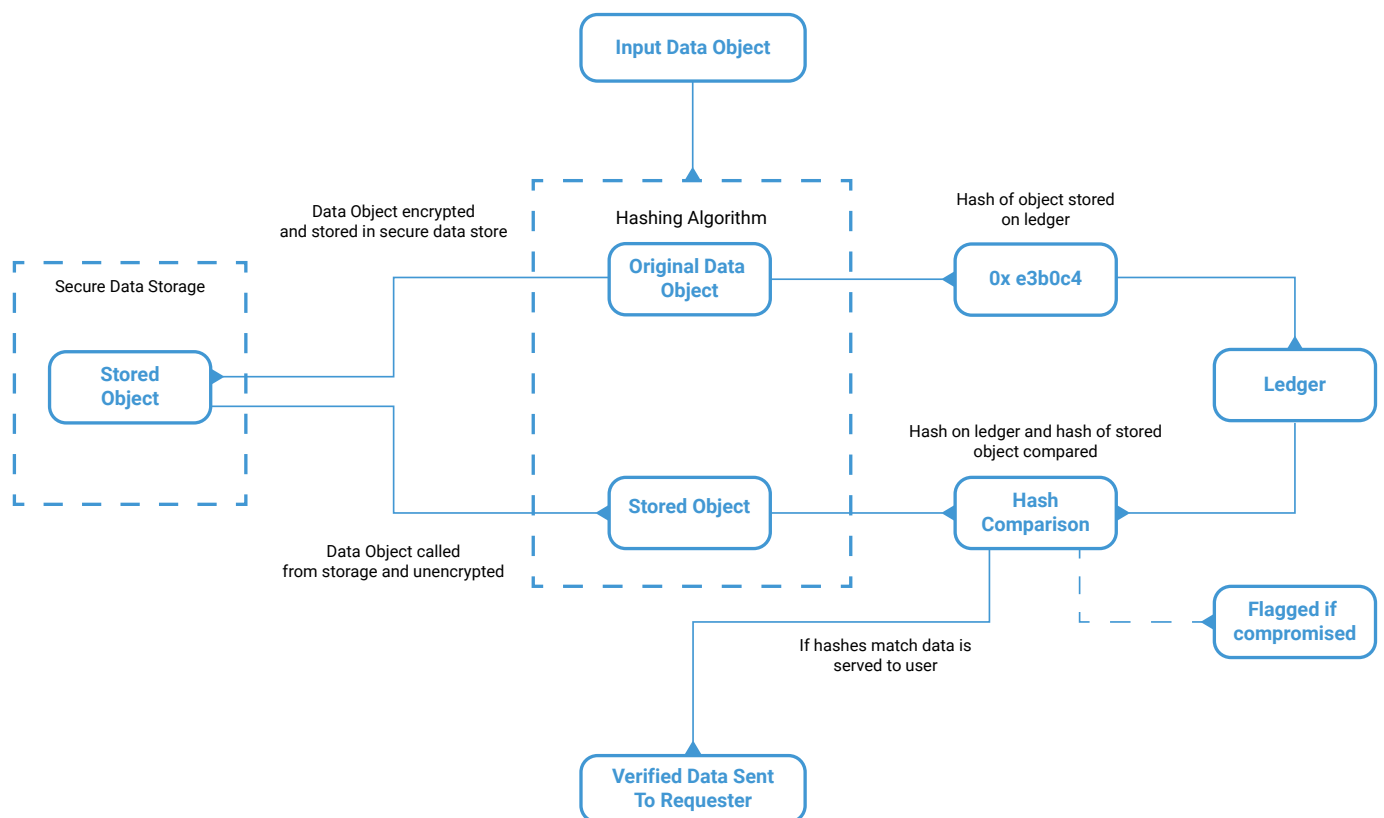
Input Data Object

Data Object encrypted and stored in secure data store

Hashing Algorithm

Hash of object stored on ledger

Secure Data Storage

Original Data Object

0x e3b0c4

Stored Object

Ledger

Hash on ledger and hash of stored object compared

Stored Object

Hash Comparison

Data Object called from storage and unencrypted

Flagged if compromised

If hashes match data is served to user

Verified Data Sent To Requester